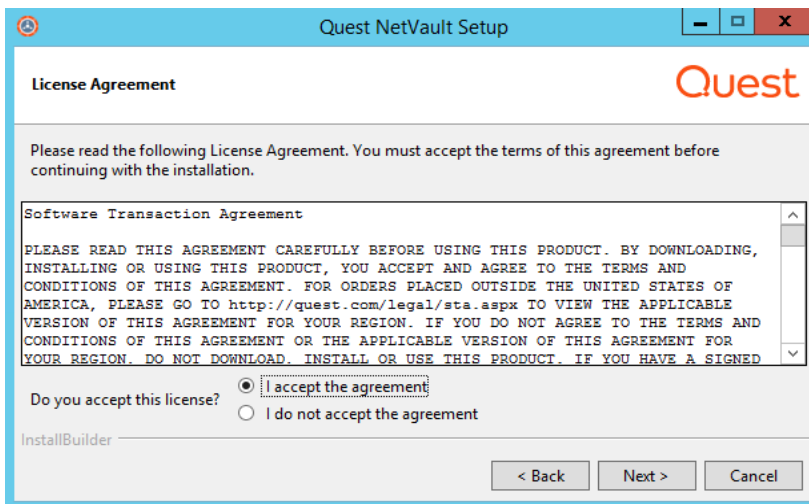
Quest NetVault Setup

License Agreement

Quest

Please read the following License Agreement. You must accept the terms of this agreement before continuing with the installation.

Software Transaction Agreement

PLEASE READ THIS AGREEMENT CAREFULLY BEFORE USING THIS PRODUCT. BY DOWNLOADING, INSTALLING OR USING THIS PRODUCT, YOU ACCEPT AND AGREE TO THE TERMS AND CONDITIONS OF THIS AGREEMENT. FOR ORDERS PLACED OUTSIDE THE UNITED STATES OF AMERICA, PLEASE GO TO http://quest.com/legal/sta.aspx TO VIEW THE APPLICABLE VERSION OF THIS AGREEMENT FOR YOUR REGION. IF YOU DO NOT AGREE TO THE TERMS AND CONDITIONS OF THIS AGREEMENT OR THE APPLICABLE VERSION OF THIS AGREEMENT FOR YOUR REGION, DO NOT DOWNLOAD, INSTALL OR USE THIS PRODUCT. IF YOU HAVE A SIGNED

Do you accept this license?

I accept the agreement

I do not accept the agreement

InstallBuilder

< Back

Next >

Cancel